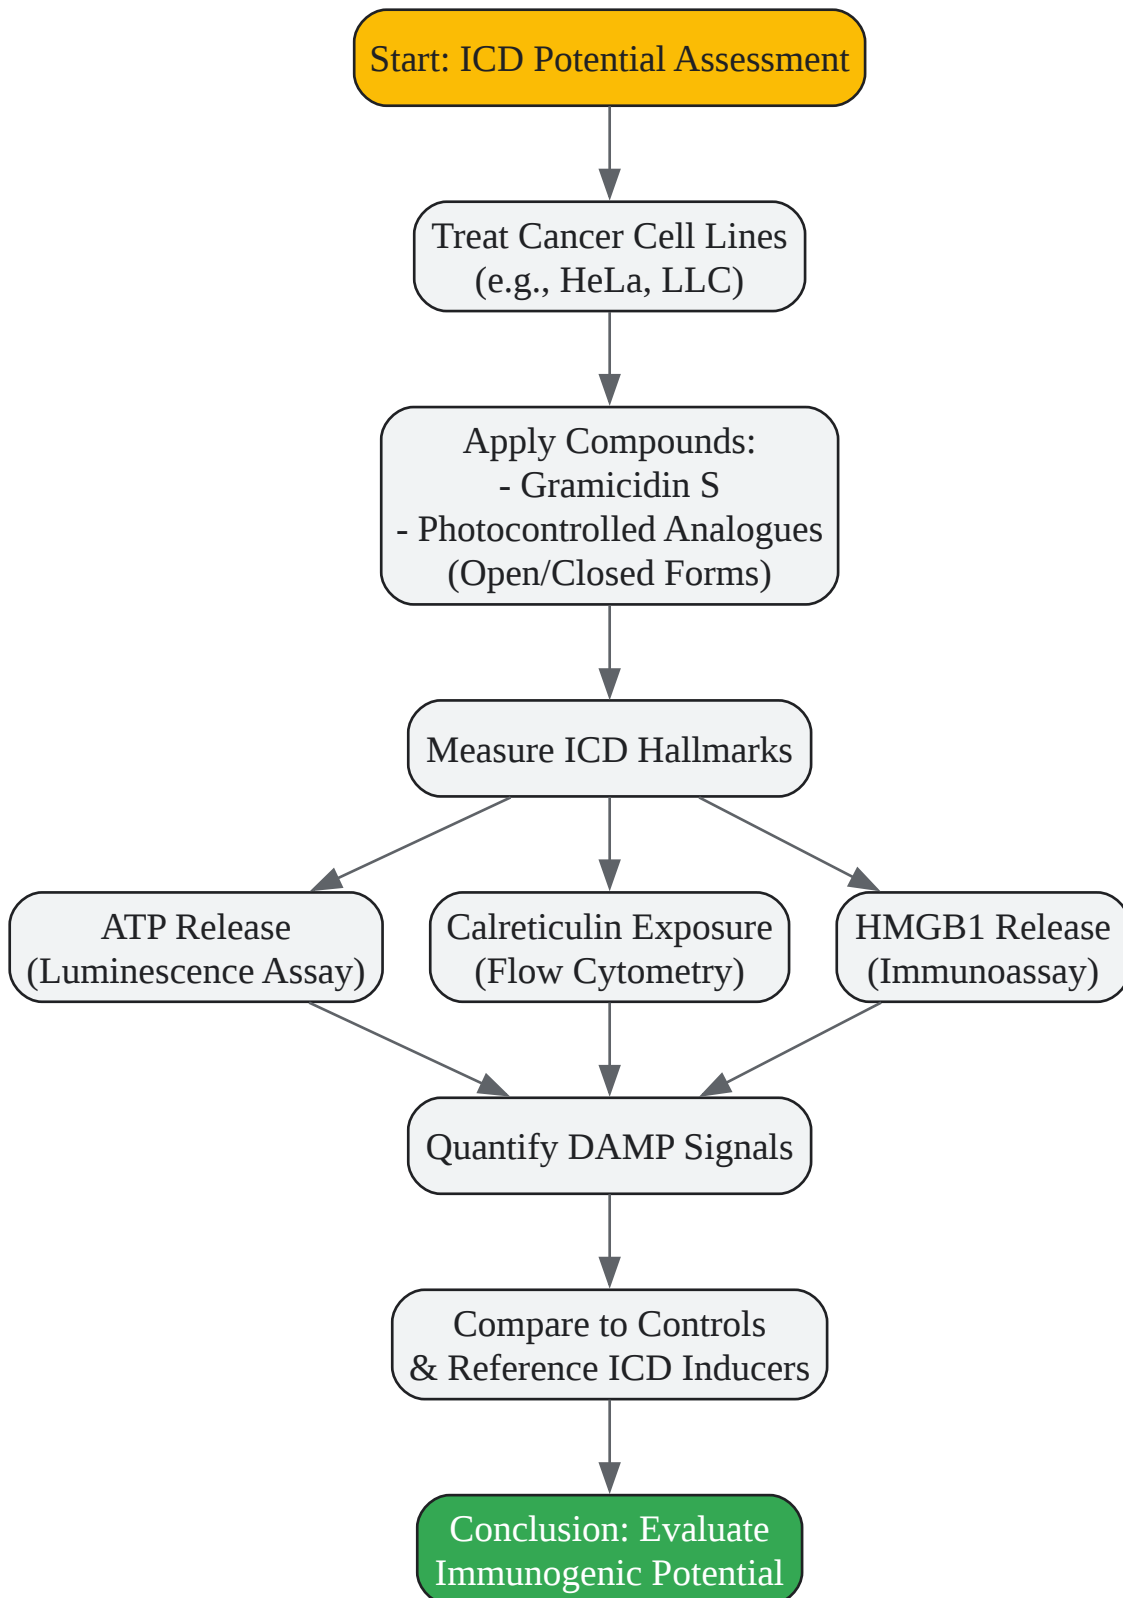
Start: ICD Potential Assessment

Treat Cancer Cell Lines
(e.g., HeLa, LLC)

Apply Compounds:
- Gramicidin S
- Photocontrolled Analogues
(Open/Closed Forms)

Measure ICD Hallmarks

ATP Release
(Luminescence Assay)

Calreticulin Exposure
(Flow Cytometry)

HMGB1 Release
(Immunoassay)

Quantify DAMP Signals

Compare to Controls
& Reference ICD Inducers

Conclusion: Evaluate
Immunogenic Potential